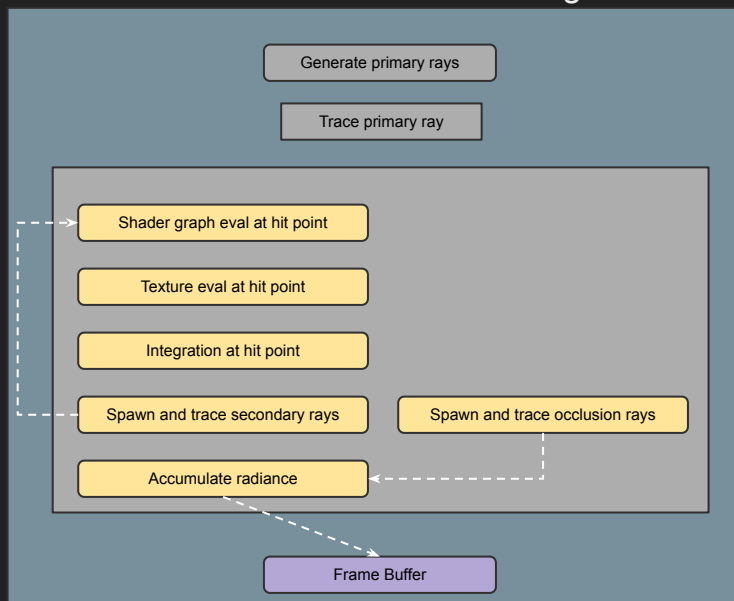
Generate primary rays

Trace primary ray

Shader graph eval at hit point

Texture eval at hit point

Integration at hit point

Spawn and trace secondary rays

Spawn and trace occlusion rays

Accumulate radiance

Frame Buffer